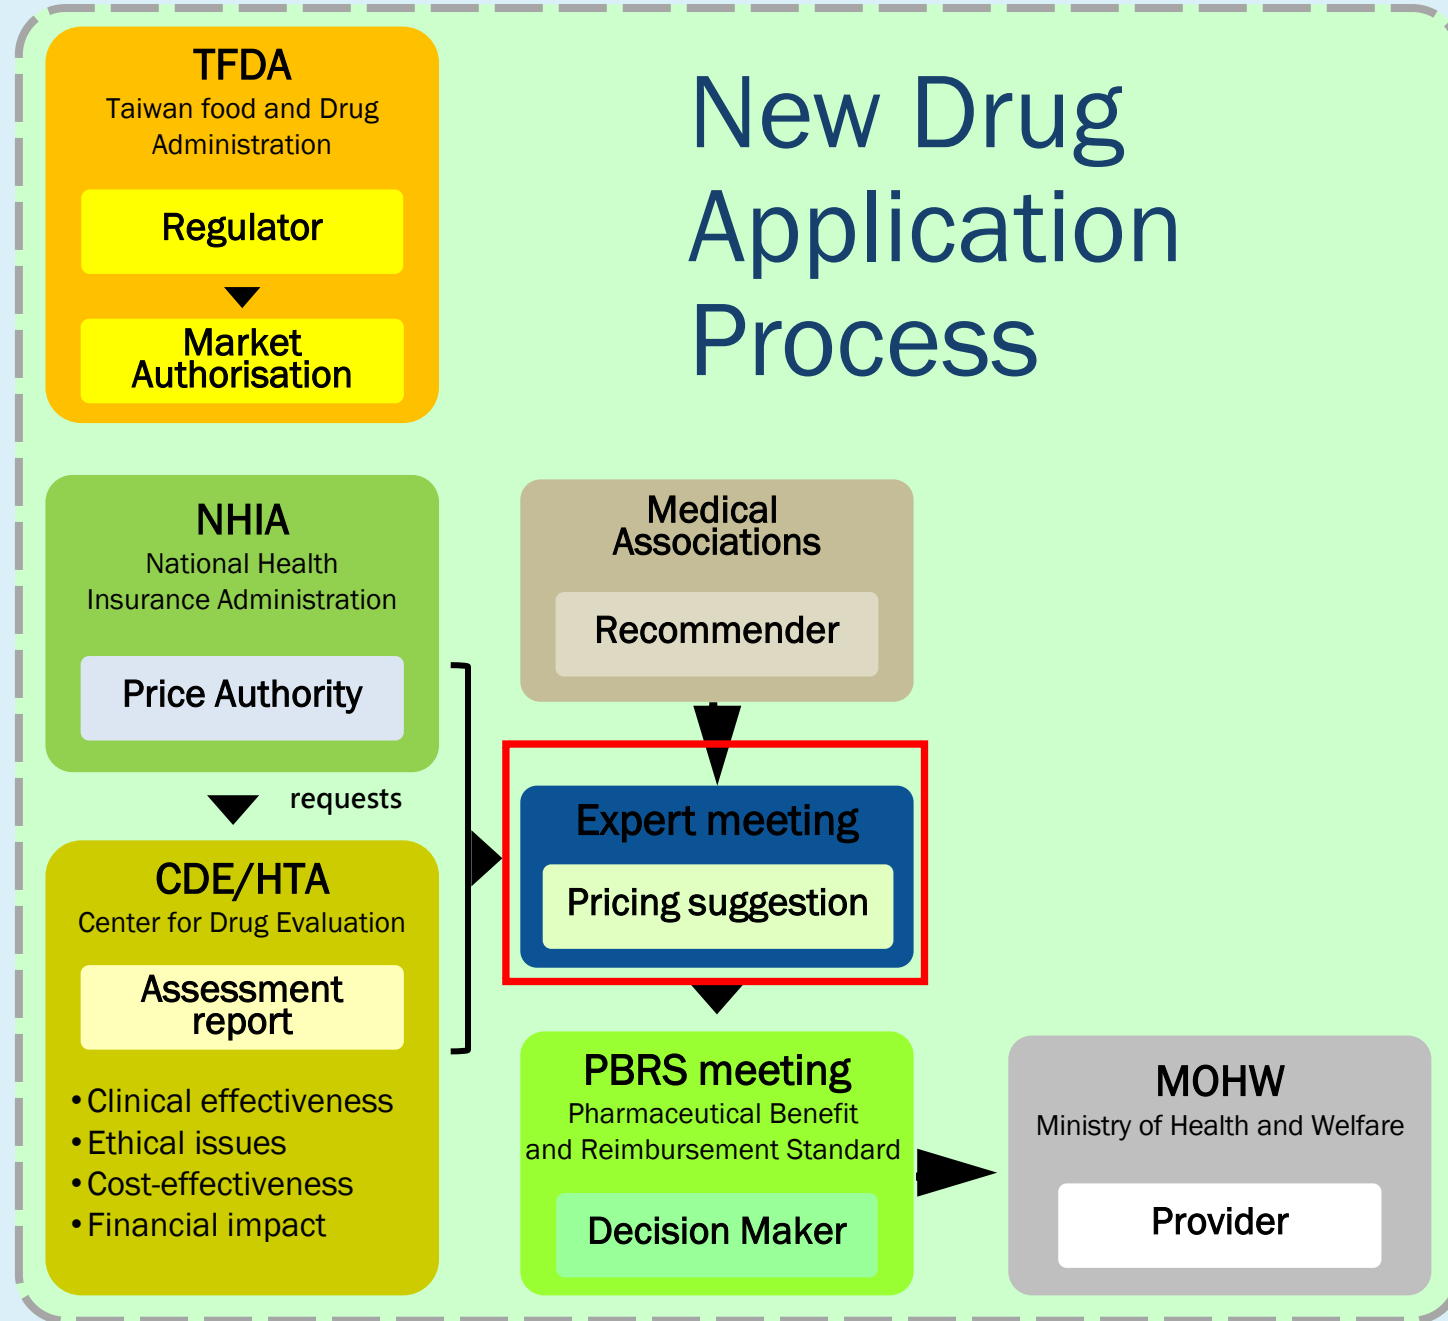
TFDA
Taiwan food and Drug Administration

Regulator

Market Authorisation

New Drug Application Process

NHIA
National Health Insurance Administration

Price Authority

requests

Medical Associations

Recommender

Expert meeting

Pricing suggestion

CDE/HTA
Center for Drug Evaluation

Assessment report

• Clinical effectiveness
• Ethical issues
• Cost-effectiveness
• Financial impact

PBRS meeting
Pharmaceutical Benefit and Reimbursement Standard

Decision Maker

MOHW
Ministry of Health and Welfare

Provider